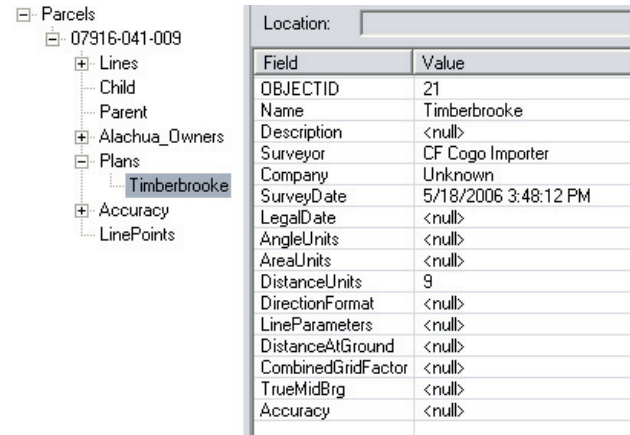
Parcels
07916-041-009
Lines
Child
Parent
Alachua_Owners
Plans
Timberbrooke
Accuracy
LinePoints

Location:

| Field | Value |
|---|---|
| OBJECTID | 21 |
| Name | Timberbrooke |
| Description | <null> |
| Surveyor | CF Cogo Importer |
| Company | Unknown |
| SurveyDate | 5/18/2006 3:48:12 PM |
| LegalDate | <null> |
| AngleUnits | <null> |
| AreaUnits | <null> |
| DistanceUnits | 9 |
| DirectionFormat | <null> |
| LineParameters | <null> |
| DistanceAtGround | <null> |
| CombinedGridFactor | <null> |
| TrueMidBrg | <null> |
| Accuracy | <null> |